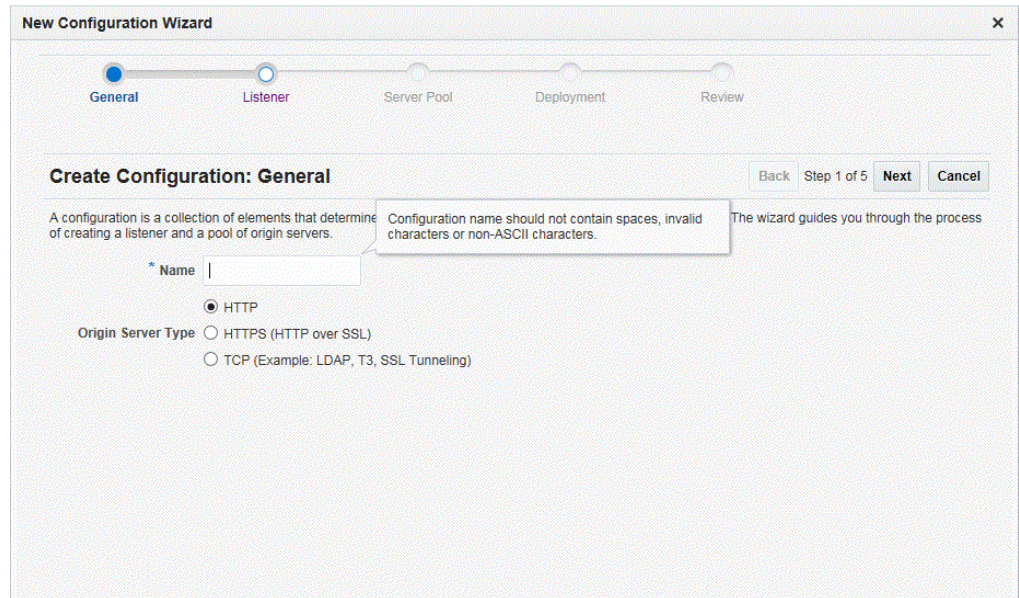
New Configuration Wizard

×

General Listener Server Pool Deployment Review

Create Configuration: General

Back Step 1 of 5 Next Cancel

A configuration is a collection of elements that determine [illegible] The wizard guides you through the process of creating a listener and a pool of origin servers.

Configuration name should not contain spaces, invalid characters or non-ASCII characters.

* Name

Origin Server Type

HTTP

HTTPS (HTTP over SSL)

TCP (Example: LDAP, T3, SSL Tunneling)